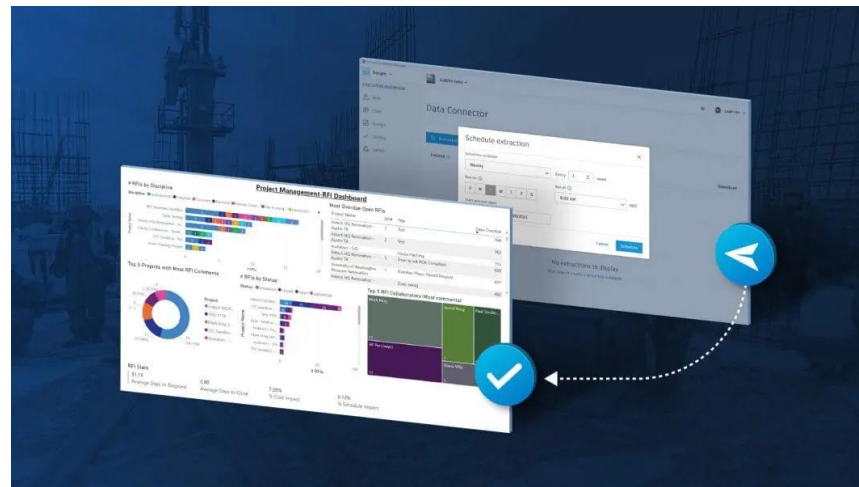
Data Connector

Schedule extraction

Weekly

Every

Cancel

Schedule

No extractions to display

Project Management-RFI Dashboard

# RFIs by Discipline

Top 5 Projects with Most RFI Comments

# RFIs by Status

Most Overdue Open RFIs

Top 5 RFI Collaborators (Most comments)

RFI Stats

Average Days to Respond

Average Days to Close

% Cost Impact

% Schedule Impact